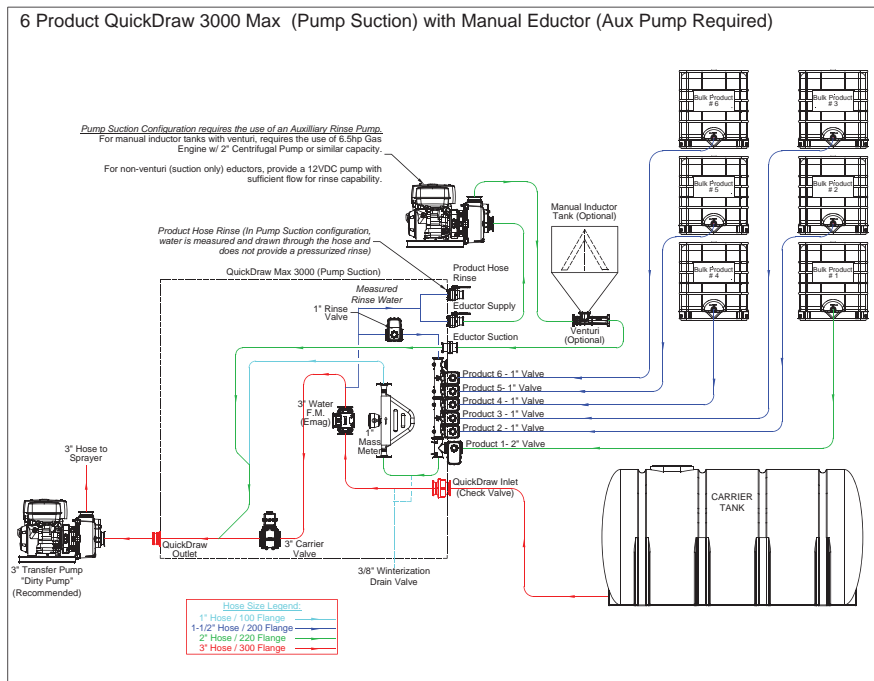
6 Product QuickDraw 3000 Max (Pump Suction) with Manual Eductor (Aux Pump Required)

Pump Suction Configuration requires the use of an Auxilliary Rinse Pump. For manual inductor tanks with venturi, requires the use of 6.5hp Gas Engine w/ 2" Centrifugal Pump or similar capacity.

For non-venturi (suction only) eductors, provide a 12VDC pump with sufficient flow for rinse capability.

Product Hose Rinse (In Pump Suction configuration, water is measured and drawn through the hose and does not provide a pressurized rinse)

Manual Inductor Tank (Optional)

Bulk Product # 6

Bulk Product # 3

Bulk Product # 5

Bulk Product # 2

Bulk Product # 4

Bulk Product # 1

QuickDraw Max 3000 (Pump Suction)

Product Hose Rinse

Measured Rinse Water

1" Rinse Valve

Eductor Supply

Eductor Suction

Venturi (Optional)

Product 6 - 1" Valve

Product 5- 1" Valve

Product 4 - 1" Valve

Product 3 - 1" Valve

Product 2 - 1" Valve

Product 1- 2" Valve

3" Water F.M. (Emag)

1" Mass Meter

3" Hose to Sprayer

QuickDraw Inlet (Check Valve)

CARRIER TANK

3" Transfer Pump "Dirty Pump" (Recommended)

QuickDraw Outlet

3" Carrier Valve

3/8" Winterization Drain Valve

Hose Size Legend:
1" Hose / 100 Flange
1-1/2" Hose / 200 Flange
2" Hose / 220 Flange
3" Hose / 300 Flange